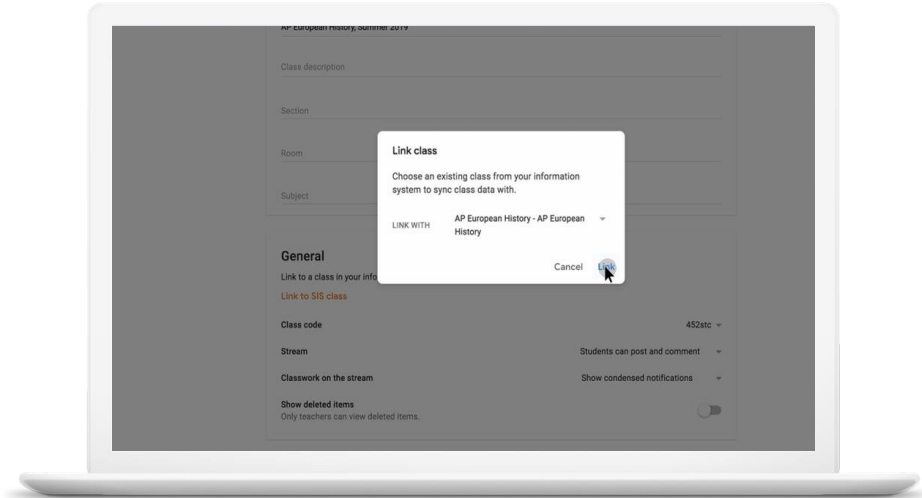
AP European History, Summer 2019

Class description

Section

Room

Subject

Link class

Choose an existing class from your information system to sync class data with.

LINK WITH AP European History - AP European History

Cancel Link

General

Link to a class in your info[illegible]

Link to SIS class

Class code 452stc

Stream Students can post and comment

Classwork on the stream Show condensed notifications

Show deleted items
Only teachers can view deleted items.